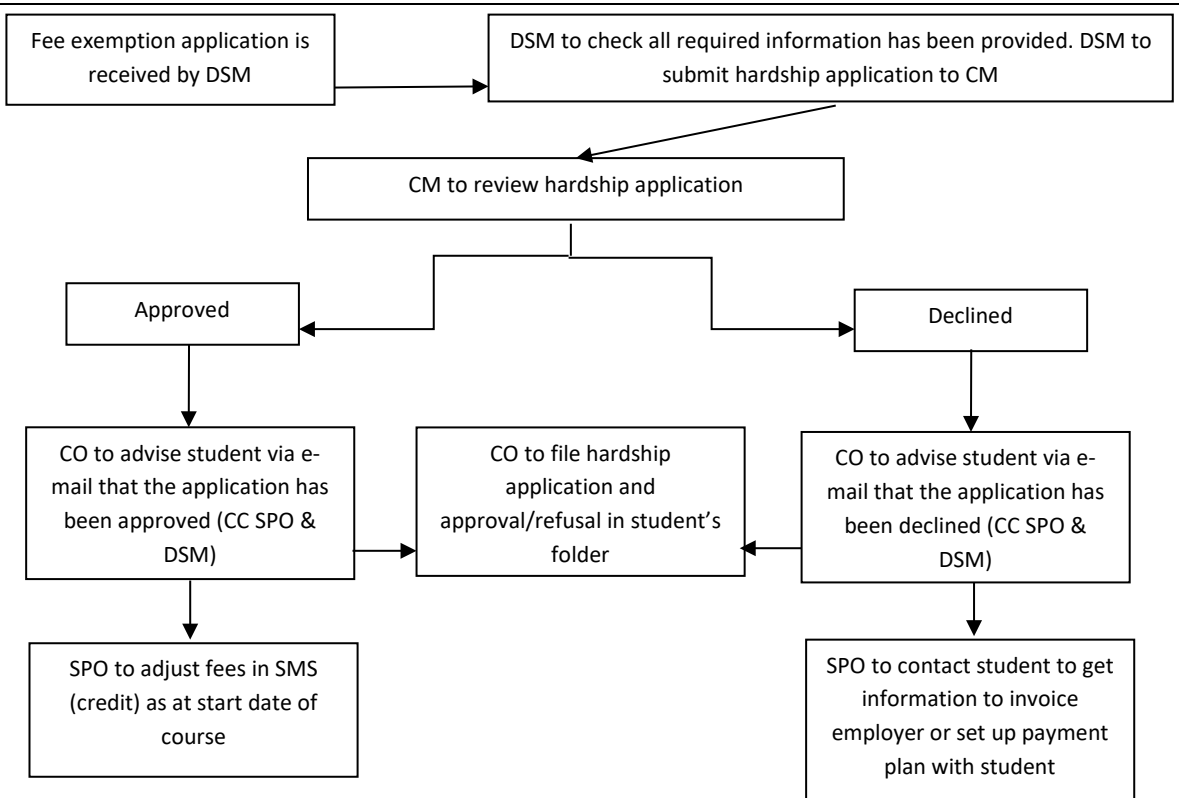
Fee exemption application is received by DSM

DSM to check all required information has been provided. DSM to submit hardship application to CM

CM to review hardship application

Approved

Declined

CO to advise student via e-mail that the application has been approved (CC SPO & DSM)

CO to file hardship application and approval/refusal in student's folder

CO to advise student via e-mail that the application has been declined (CC SPO & DSM)

SPO to adjust fees in SMS (credit) as at start date of course

SPO to contact student to get information to invoice employer or set up payment plan with student